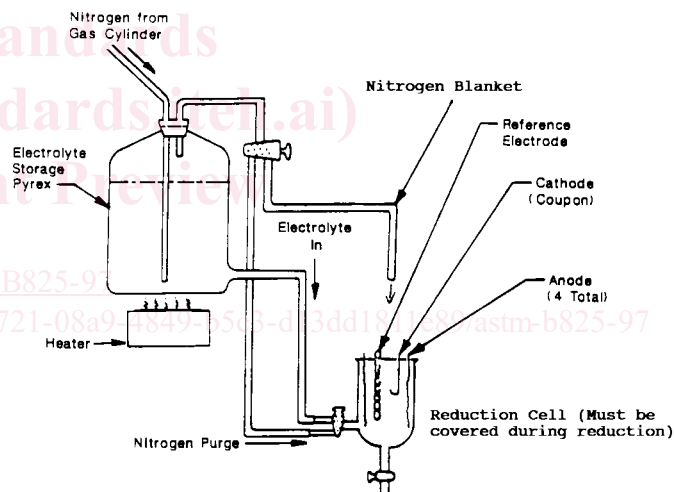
Nitrogen from Gas Cylinder

andards

dards.iteh.ai)

Preview

Nitrogen Blanket

Reference Electrode

Electrolyte Storage Pyrex

Cathode (Coupon)

Electrolyte In

B825-97

Anode (4 Total)

721-08a9-4849-b5c3-d13dd1811e89/astm-b825-97

Heater

Reduction Cell (Must be covered during reduction)

Nitrogen Purge